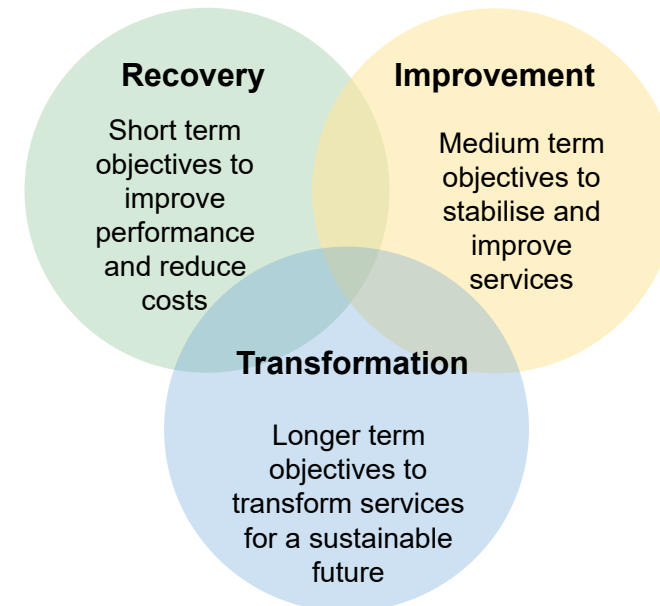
Recovery

Short term objectives to improve performance and reduce costs

Improvement

Medium term objectives to stabilise and improve services

Transformation

Longer term objectives to transform services for a sustainable future